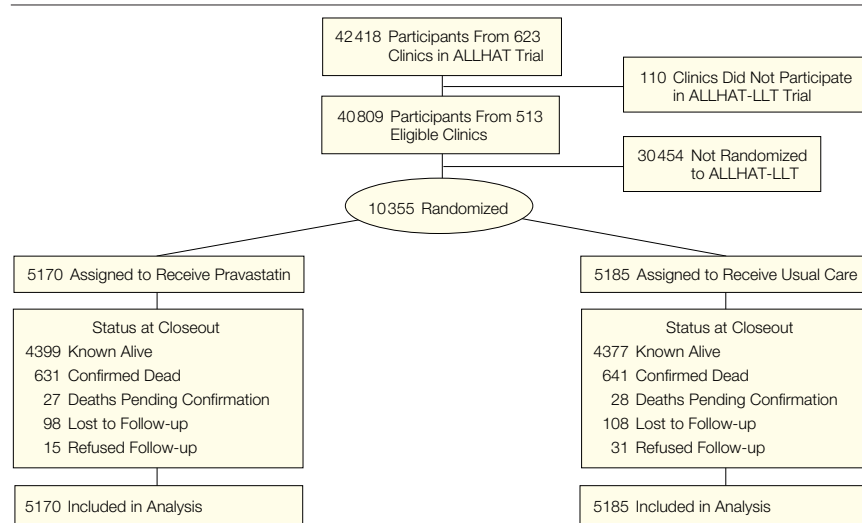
42418 Participants From 623 Clinics in ALLHAT Trial

110 Clinics Did Not Participate in ALLHAT-LLT Trial

40809 Participants From 513 Eligible Clinics

30454 Not Randomized to ALLHAT-LLT

10355 Randomized

5170 Assigned to Receive Pravastatin

Status at Closeout
4399 Known Alive
631 Confirmed Dead
27 Deaths Pending Confirmation
98 Lost to Follow-up
15 Refused Follow-up

5170 Included in Analysis

5185 Assigned to Receive Usual Care

Status at Closeout
4377 Known Alive
641 Confirmed Dead
28 Deaths Pending Confirmation
108 Lost to Follow-up
31 Refused Follow-up

5185 Included in Analysis